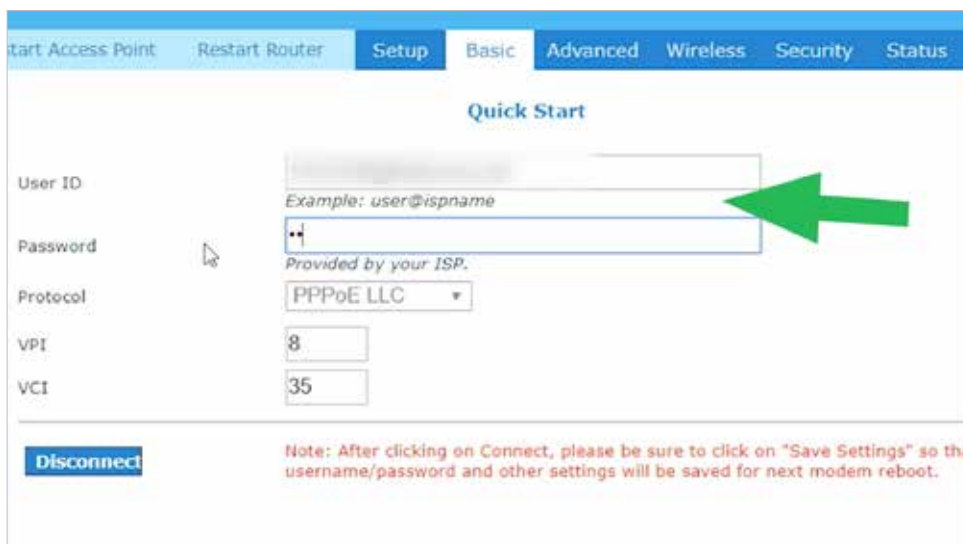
tart Access Point Restart Router Setup Basic Advanced Wireless Security Status

Quick Start

User ID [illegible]
Example: user@ispname

Password ••
Provided by your ISP.

Protocol PPPoE LLC

VPI 8

VCI 35

Disconnect

Note: After clicking on Connect, please be sure to click on "Save Settings" so tha username/password and other settings will be saved for next modem reboot.